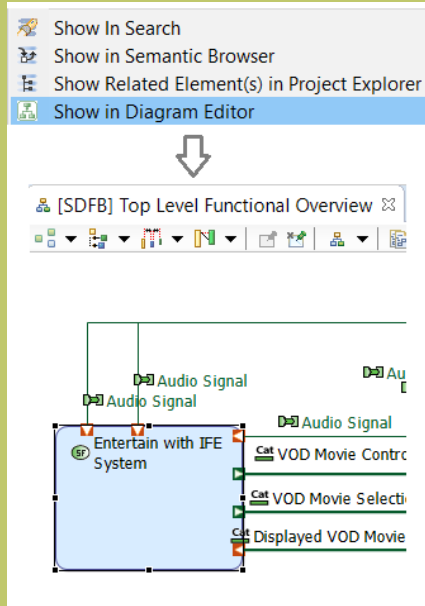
Show In Search
Show in Semantic Browser
Show Related Element(s) in Project Explorer
Show in Diagram Editor

[SDFB] Top Level Functional Overview ☒

Audio Signal
Audio Signal
Au
Audio Signal
SF Entertain with IFE System
Cat VOD Movie Contro
Cat VOD Movie Selectio
Cat Displayed VOD Movie